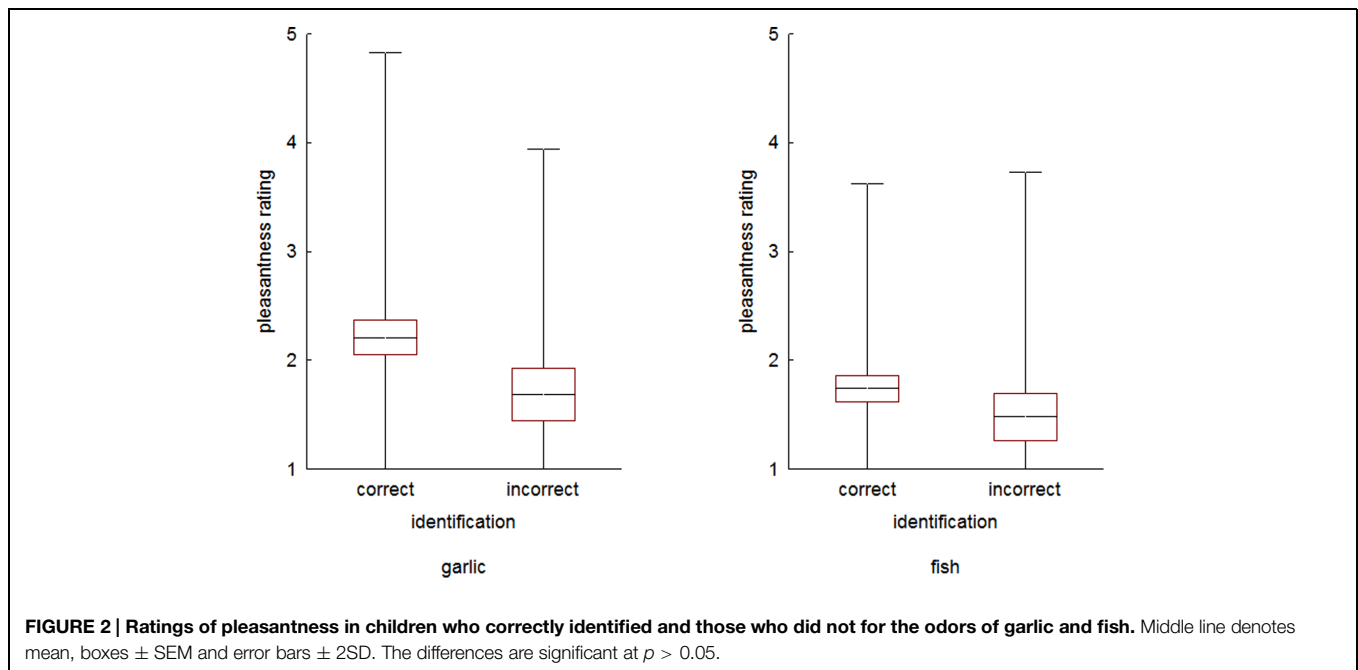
5
4
3
2
1
pleasantness rating
correct incorrect
identification
garlic

5
4
3
2
1
pleasantness rating
correct incorrect
identification
fish

**FIGURE 2 | Ratings of pleasantness in children who correctly identified and those who did not for the odors of garlic and fish.** Middle line denotes mean, boxes $\pm$ SEM and error bars $\pm$ 2SD. The differences are significant at $p > 0.05$.